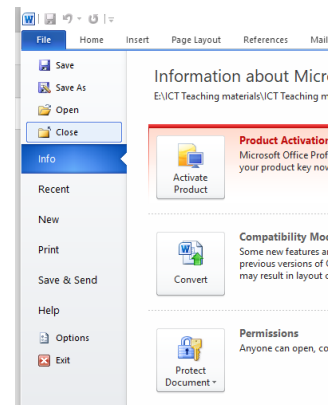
File Home Insert Page Layout References Mail

Save
Save As
Open
Close
Info
Recent
New
Print
Save & Send
Help
Options
Exit

Information about Micr
E:\ICT Teaching materials\ICT Teaching m

Activate Product

Product Activation
Microsoft Office Prof
your product key now

Convert

Compatibility Mo
Some new features a
previous versions of
may result in layout c

Protect Document

Permissions
Anyone can open, co